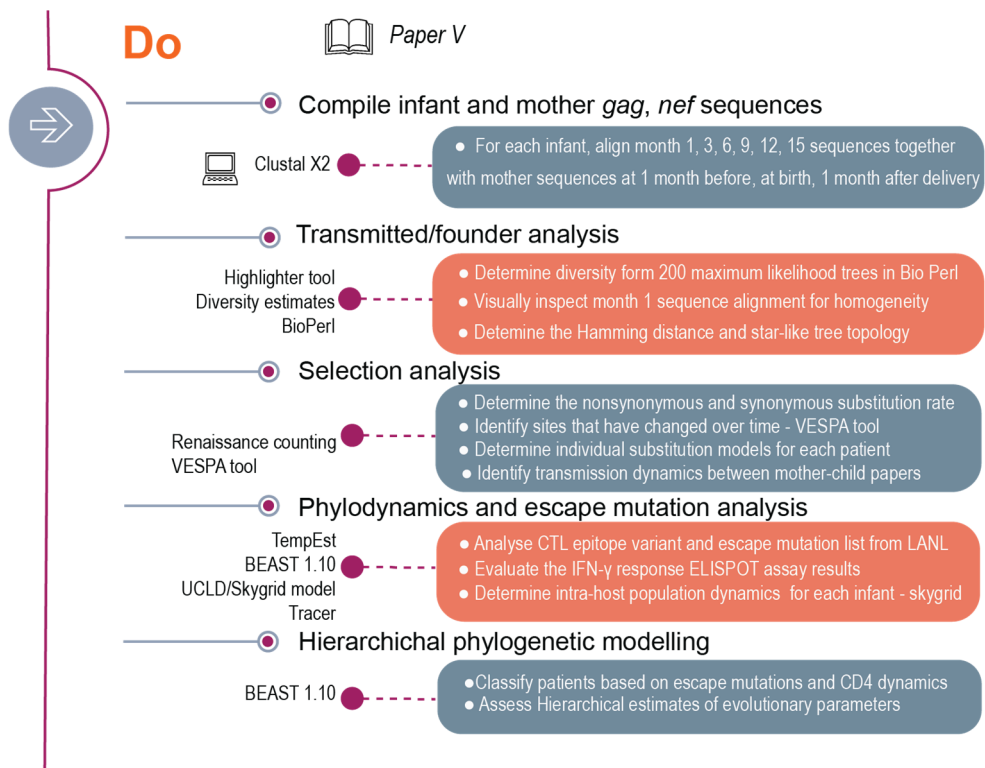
Do

Paper V

Compile infant and mother *gag*, *nef* sequences

Clustal X2

● For each infant, align month 1, 3, 6, 9, 12, 15 sequences together with mother sequences at 1 month before, at birth, 1 month after delivery

Transmitted/founder analysis

Highlighter tool
Diversity estimates
BioPerl

● Determine diversity form 200 maximum likelihood trees in Bio Perl
● Visually inspect month 1 sequence alignment for homogeneity
● Detemine the Hamming distance and star-like tree topology

Selection analysis

Renaissance counting
VESPA tool

● Determine the nonsynonymous and synonymous substitution rate
● Identify sites that have changed over time - VESPA tool
● Determine individual substitution models for each patient
● Identify transmission dynamics between mother-child papers

Phylodynamics and escape mutation analysis

TempEst
BEAST 1.10
UCLD/Skygrid model
Tracer

● Analyse CTL epitope variant and escape mutation list from LANL
● Evaluate the IFN-γ response ELISPOT assay results
● Determine intra-host population dynamics for each infant - skygrid

Hierarchichal phylogenetic modelling

BEAST 1.10

●Classify patients based on escape mutations and CD4 dynamics
● Assess Hierarchical estimates of evolutionary parameters